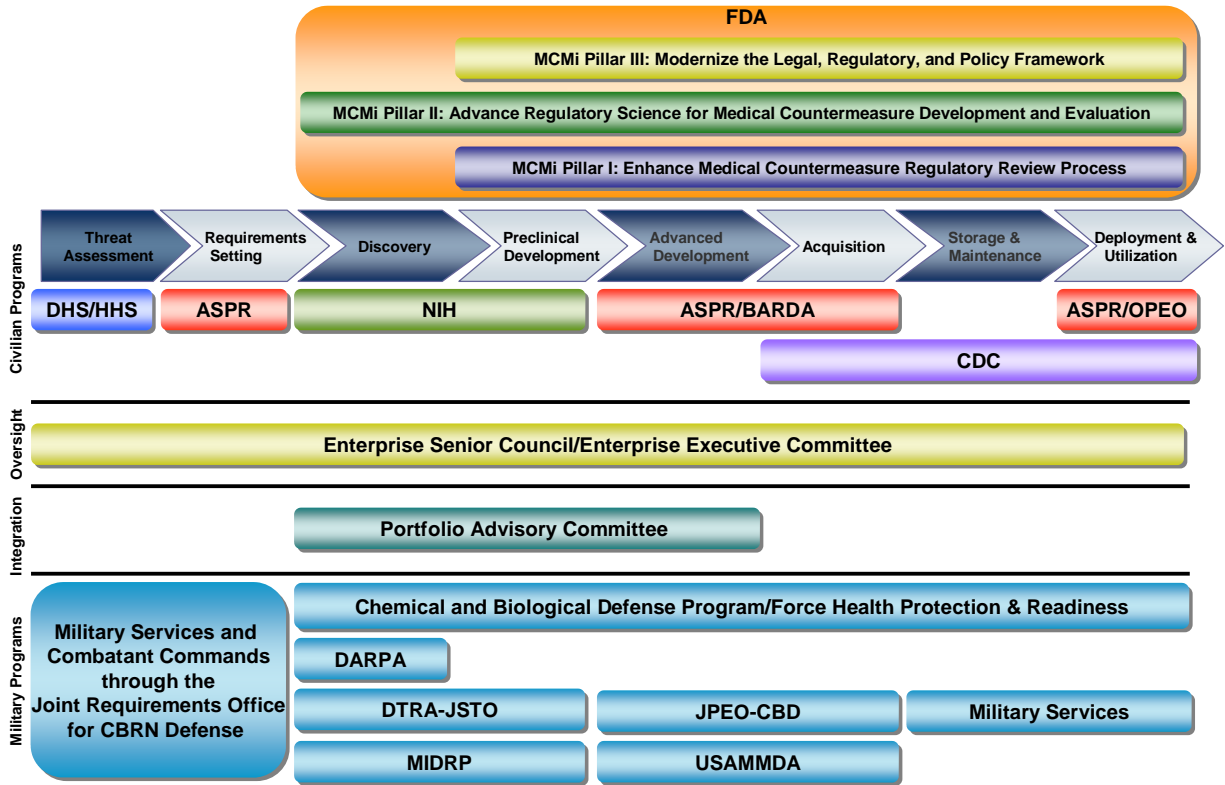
FDA

MCMi Pillar III: Modernize the Legal, Regulatory, and Policy Framework

MCMi Pillar II: Advance Regulatory Science for Medical Countermeasure Development and Evaluation

MCMi Pillar I: Enhance Medical Countermeasure Regulatory Review Process

Threat Assessment

Requirements Setting

Discovery

Preclinical Development

Advanced Development

Acquisition

Storage & Maintenance

Deployment & Utilization

Civilian Programs

DHS/HHS

ASPR

NIH

ASPR/BARDA

ASPR/OPEO

CDC

Oversight

Enterprise Senior Council/Enterprise Executive Committee

Integration

Portfolio Advisory Committee

Military Programs

Military Services and Combatant Commands through the Joint Requirements Office for CBRN Defense

Chemical and Biological Defense Program/Force Health Protection & Readiness

DARPA

DTRA-JSTO

JPEO-CBD

Military Services

MIDRP

USAMMDA